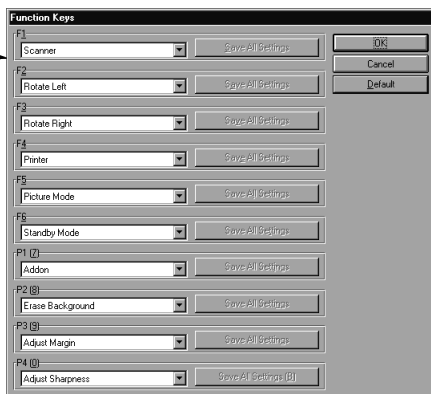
Function Keys

F1
Scanner
Save All Settings

F2
Rotate Left
Save All Settings

F3
Rotate Right
Save All Settings

F4
Printer
Save All Settings

F5
Picture Mode
Save All Settings

F6
Standby Mode
Save All Settings

P1 (7)
Addon
Save All Settings

P2 (8)
Erase Background
Save All Settings

P3 (9)
Adjust Margin
Save All Settings

P4 (0)
Adjust Sharpness
Save All Settings (B)

OK
Cancel
Default